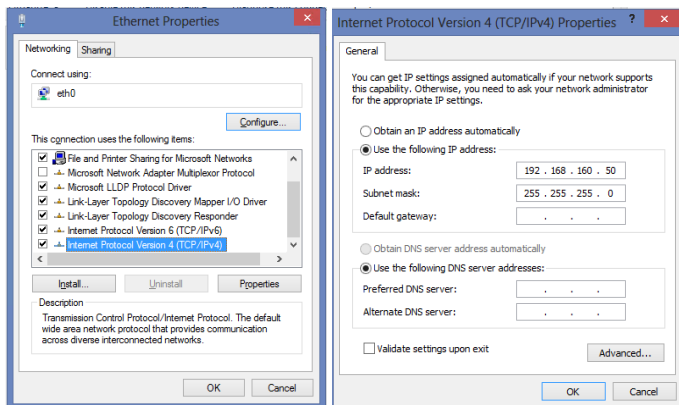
Ethernet Properties

Networking | Sharing

Connect using:

eth0

Configure...

This connection uses the following items:

File and Printer Sharing for Microsoft Networks
Microsoft Network Adapter Multiplexor Protocol
Microsoft LLDP Protocol Driver
Link-Layer Topology Discovery Mapper I/O Driver
Link-Layer Topology Discovery Responder
Internet Protocol Version 6 (TCP/IPv6)
Internet Protocol Version 4 (TCP/IPv4)

Install... | Uninstall | Properties

Description
Transmission Control Protocol/Internet Protocol. The default wide area network protocol that provides communication across diverse interconnected networks.

OK | Cancel

Internet Protocol Version 4 (TCP/IPv4) Properties ? ×

General

You can get IP settings assigned automatically if your network supports this capability. Otherwise, you need to ask your network administrator for the appropriate IP settings.

Obtain an IP address automatically
Use the following IP address:
IP address: 192 . 168 . 160 . 50
Subnet mask: 255 . 255 . 255 . 0
Default gateway: . . .

Obtain DNS server address automatically
Use the following DNS server addresses:
Preferred DNS server: . . .
Alternate DNS server: . . .

Validate settings upon exit
Advanced...

OK | Cancel